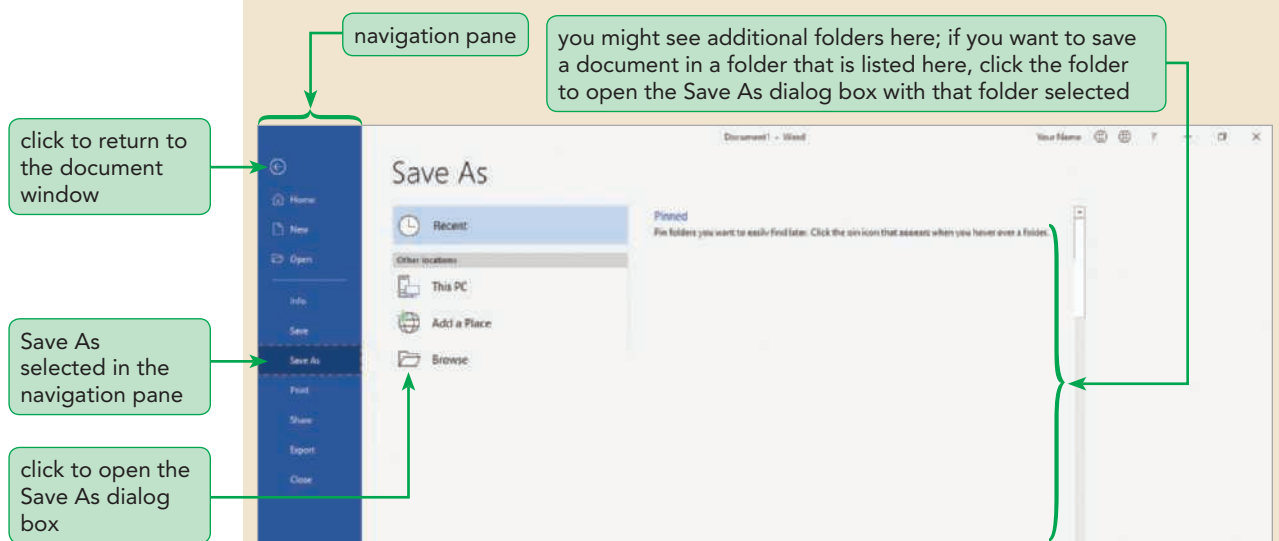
navigation pane

you might see additional folders here; if you want to save a document in a folder that is listed here, click the folder to open the Save As dialog box with that folder selected

click to return to the document window

Save As selected in the navigation pane

click to open the Save As dialog box

Document1 - Word

Your Name

Home

New

Open

Info

Save

Save As

Print

Share

Export

Close

Save As

Recent

Other locations

This PC

Add a Place

Browse

Pinned

Pin folders you want to easily find later. Click the pin icon that appears when you hover over a folder.